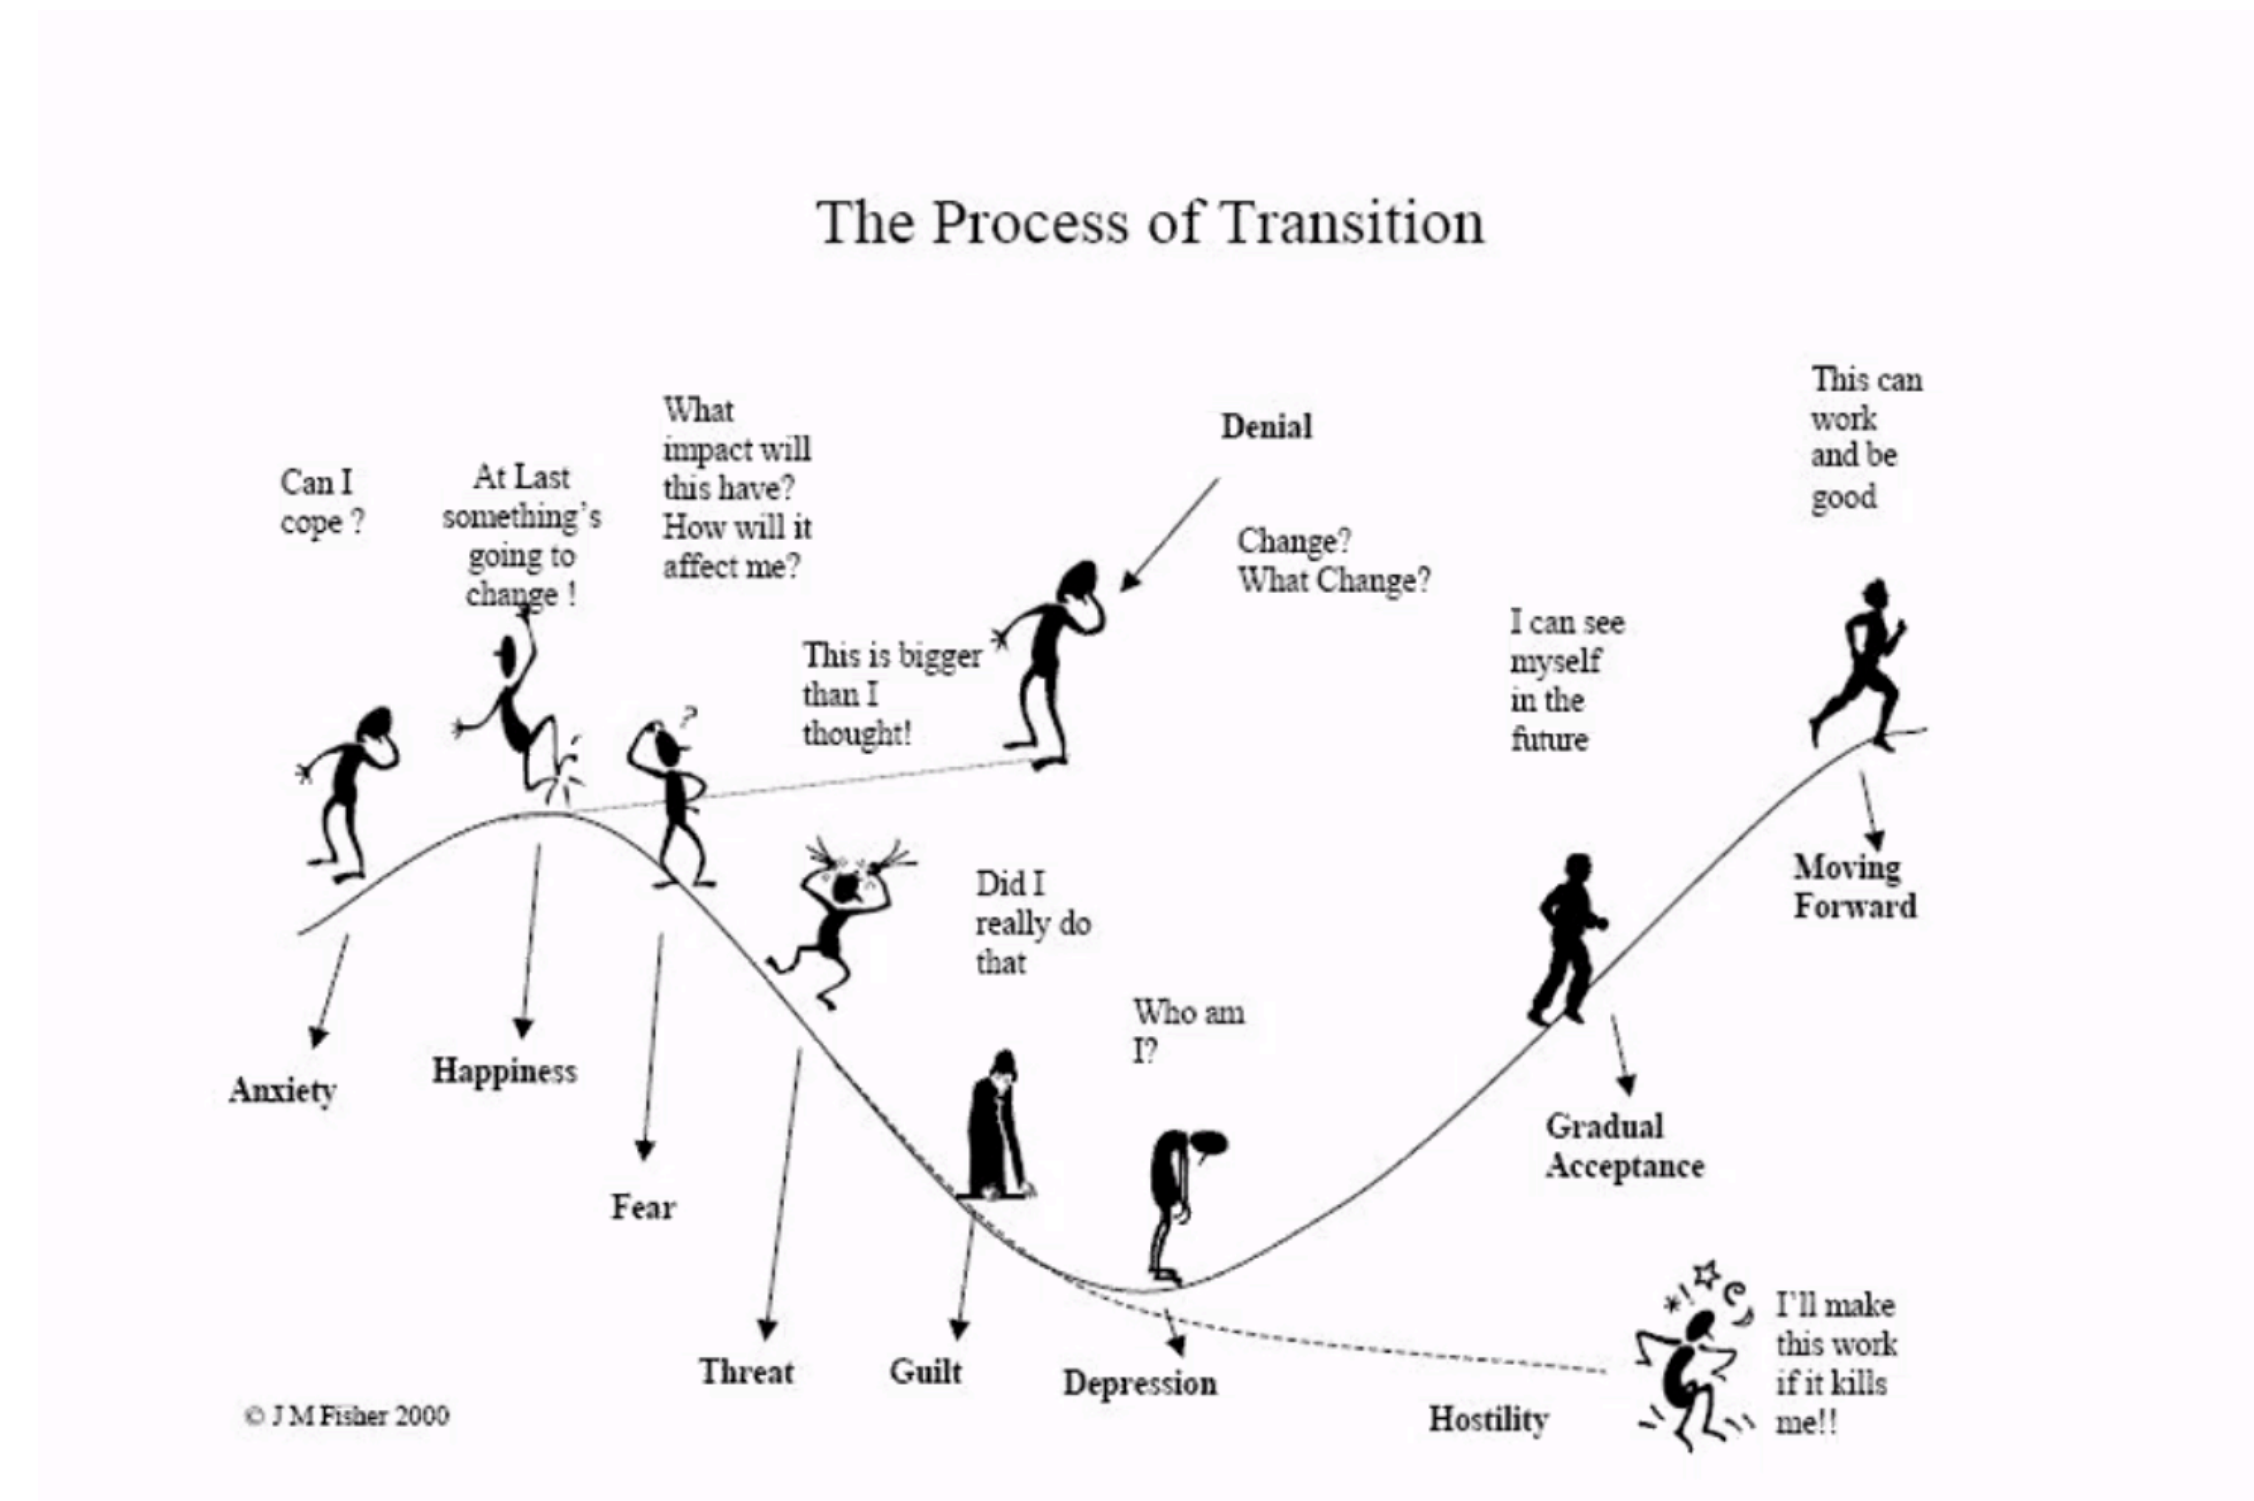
The Process of Transition

Can I cope ?

At Last something's going to change !

What impact will this have? How will it affect me?

Denial

Change? What Change?

This can work and be good

This is bigger than I thought!

I can see myself in the future

Did I really do that

Who am I?

Moving Forward

Anxiety

Happiness

Fear

Gradual Acceptance

Threat

Guilt

Depression

Hostility

I'll make this work if it kills me!!

© J M Fisher 2000